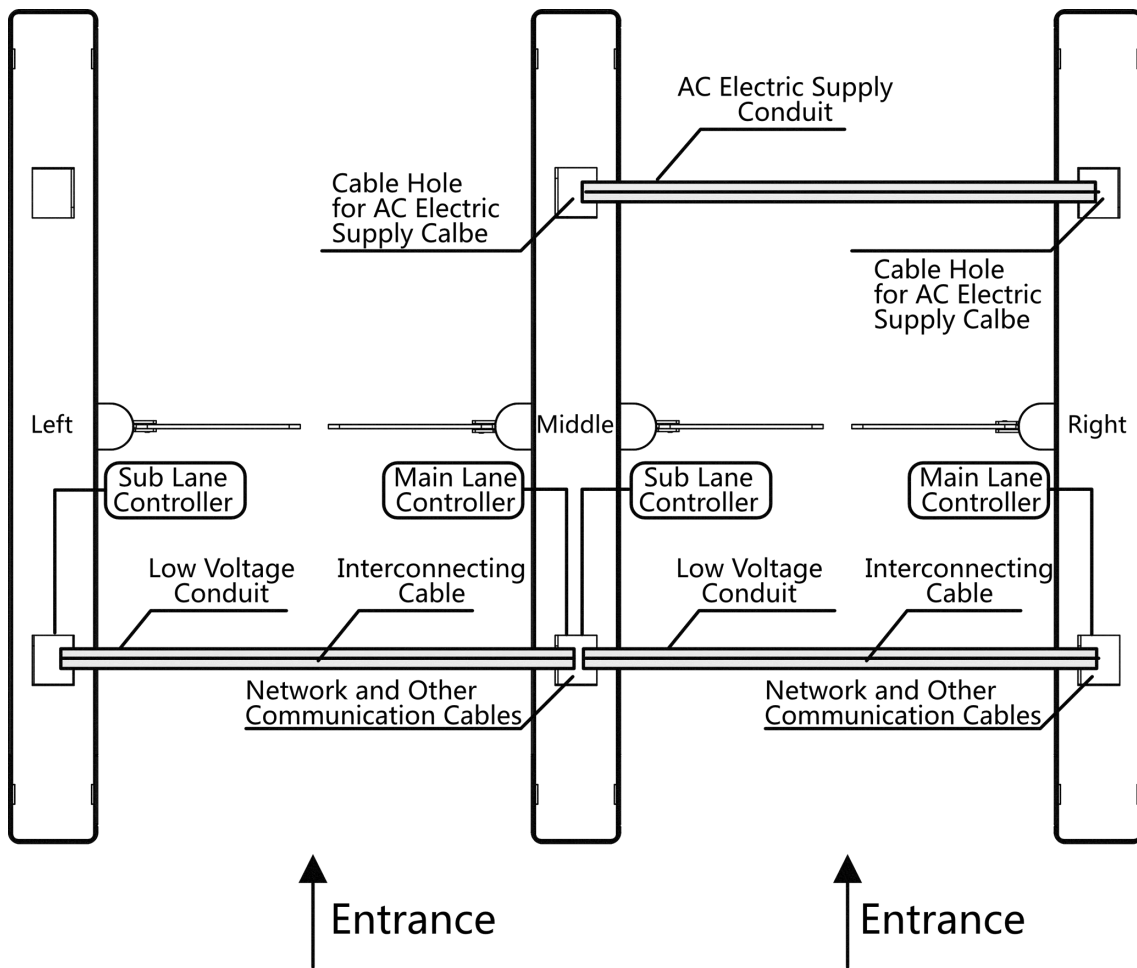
AC Electric Supply Conduit

Cable Hole for AC Electric Supply Calbe

Cable Hole for AC Electric Supply Calbe

Left

Middle

Right

Sub Lane Controller

Main Lane Controller

Sub Lane Controller

Main Lane Controller

Low Voltage Conduit

Interconnecting Cable

Low Voltage Conduit

Interconnecting Cable

Network and Other Communication Cables

Network and Other Communication Cables

Entrance

Entrance